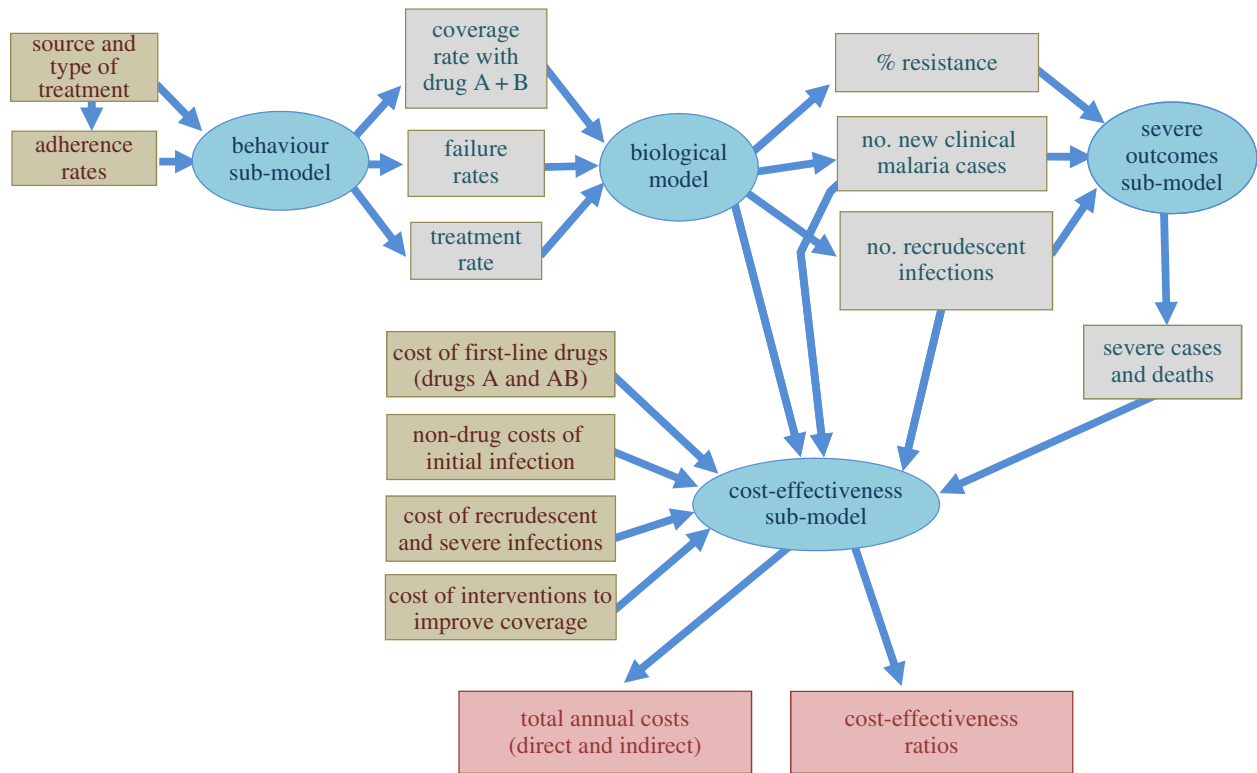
source and type of treatment

adherence rates

behaviour sub-model

coverage rate with drug A + B

failure rates

treatment rate

biological model

% resistance

no. new clinical malaria cases

no. recrudescent infections

severe outcomes sub-model

severe cases and deaths

cost of first-line drugs (drugs A and AB)

non-drug costs of initial infection

cost of recrudescent and severe infections

cost of interventions to improve coverage

cost-effectiveness sub-model

total annual costs (direct and indirect)

cost-effectiveness ratios